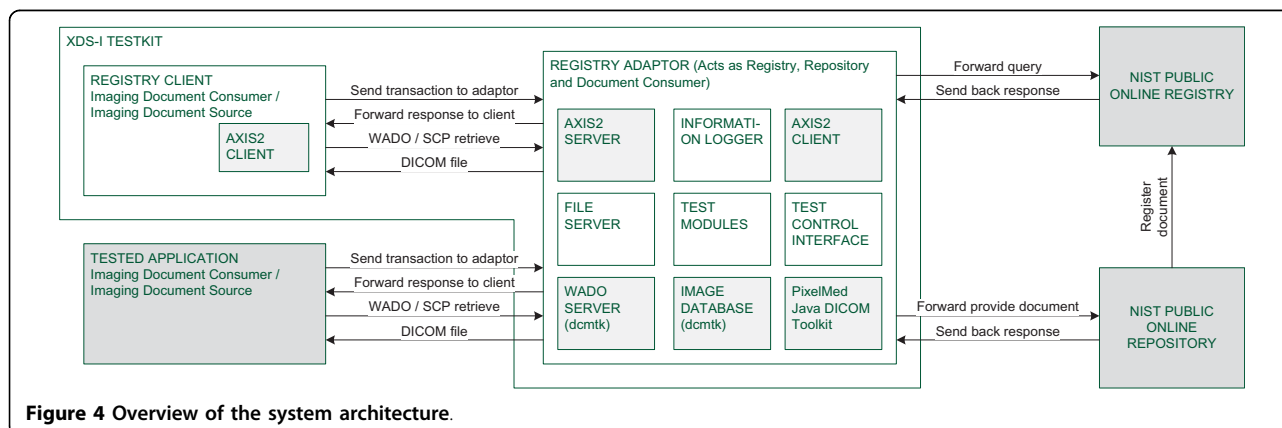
XDS-I TESTKIT

REGISTRY CLIENT
Imaging Document Consumer / Imaging Document Source

AXIS2 CLIENT

Send transaction to adaptor
Forward response to client
WADO / SCP retrieve
DICOM file

REGISTRY ADAPTOR (Acts as Registry, Repository and Document Consumer)

AXIS2 SERVER
INFORMATION LOGGER
AXIS2 CLIENT
FILE SERVER
TEST MODULES
TEST CONTROL INTERFACE
WADO SERVER (dcmtk)
IMAGE DATABASE (dcmtk)
PixelMed Java DICOM Toolkit

Forward query
Send back response

NIST PUBLIC ONLINE REGISTRY

Register document

TESTED APPLICATION
Imaging Document Consumer / Imaging Document Source

Send transaction to adaptor
Forward response to client
WADO / SCP retrieve
DICOM file

Forward provide document
Send back response

NIST PUBLIC ONLINE REPOSITORY

Figure 4 Overview of the system architecture.